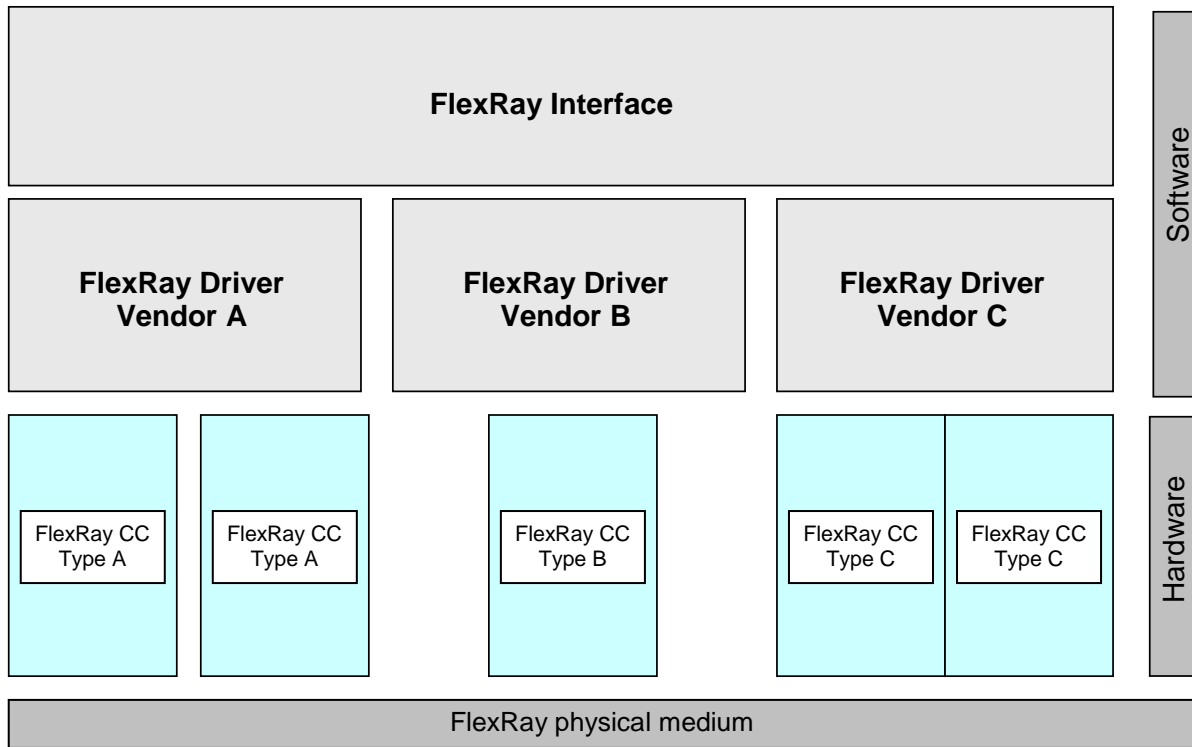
FlexRay Interface

Software

FlexRay Driver Vendor A

FlexRay Driver Vendor B

FlexRay Driver Vendor C

FlexRay CC Type A

FlexRay CC Type A

FlexRay CC Type B

FlexRay CC Type C

FlexRay CC Type C

Hardware

FlexRay physical medium